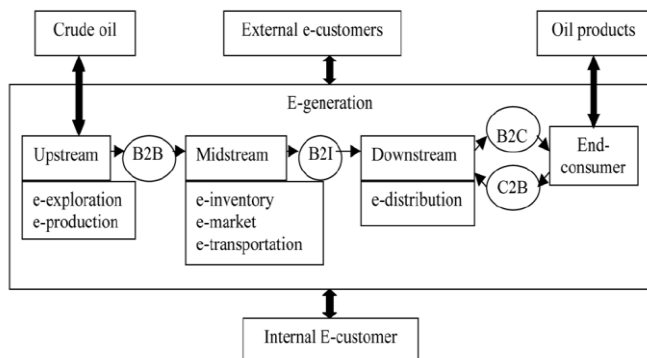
Crude oil

External e-customers

Oil products

E-generation

Upstream

B2B

Midstream

B2I

Downstream

B2C

C2B

End-consumer

e-exploration
e-production

e-inventory
e-market
e-transportation

e-distribution

Internal E-customer